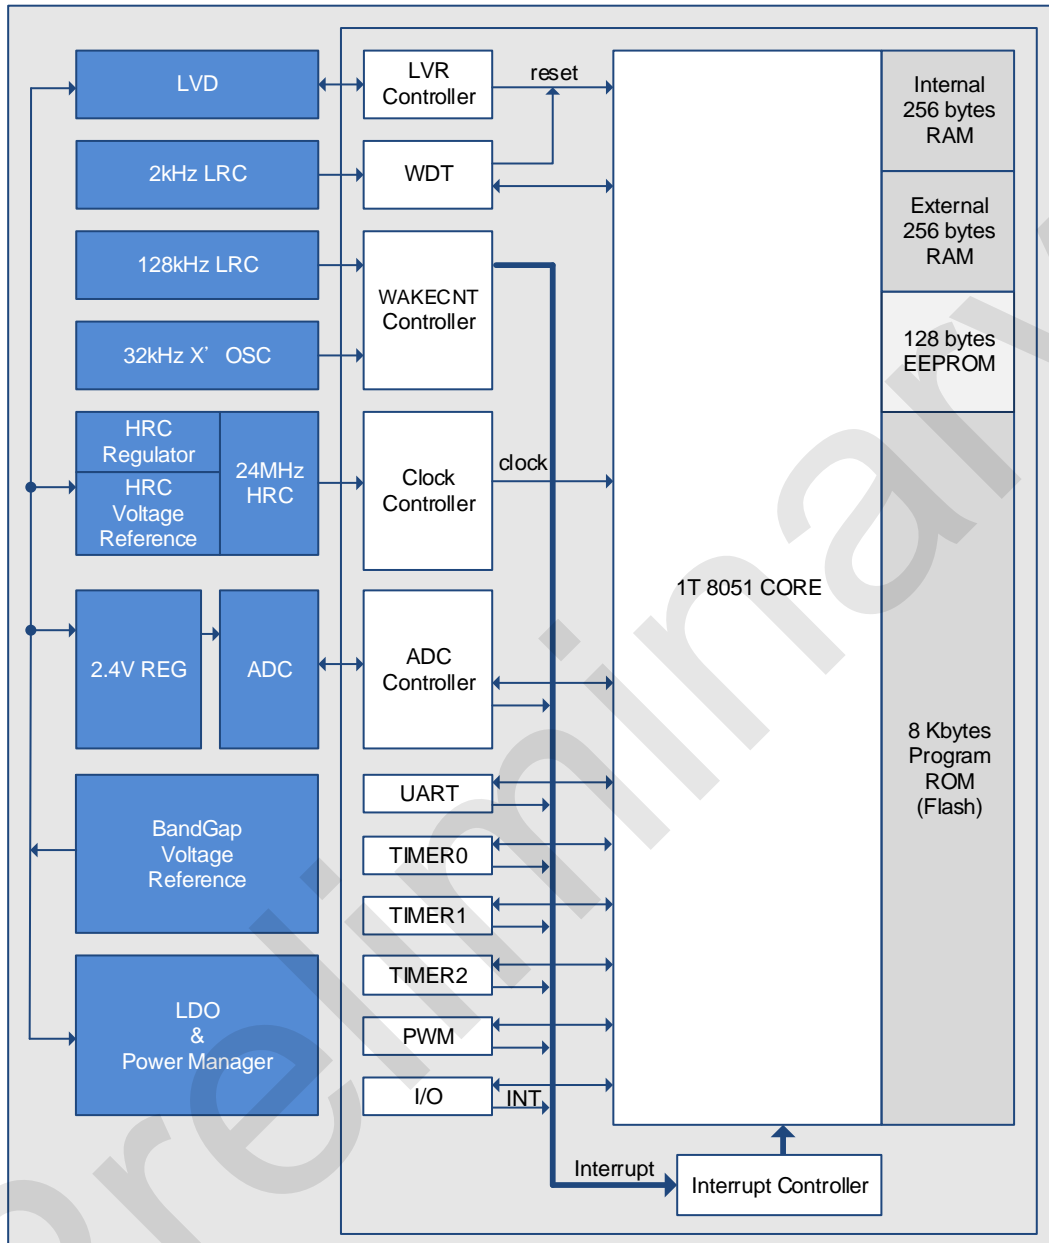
LVD

2kHz LRC

128kHz LRC

32kHz X’ OSC

HRC Regulator

HRC Voltage Reference

24MHz HRC

2.4V REG

ADC

BandGap Voltage Reference

LDO & Power Manager

LVR Controller

reset

WDT

WAKECNT Controller

Clock Controller

clock

ADC Controller

UART

TIMER0

TIMER1

TIMER2

PWM

I/O

INT

1T 8051 CORE

Internal 256 bytes RAM

External 256 bytes RAM

128 bytes EEPROM

8 Kbytes Program ROM (Flash)

Interrupt

Interrupt Controller

preliminary